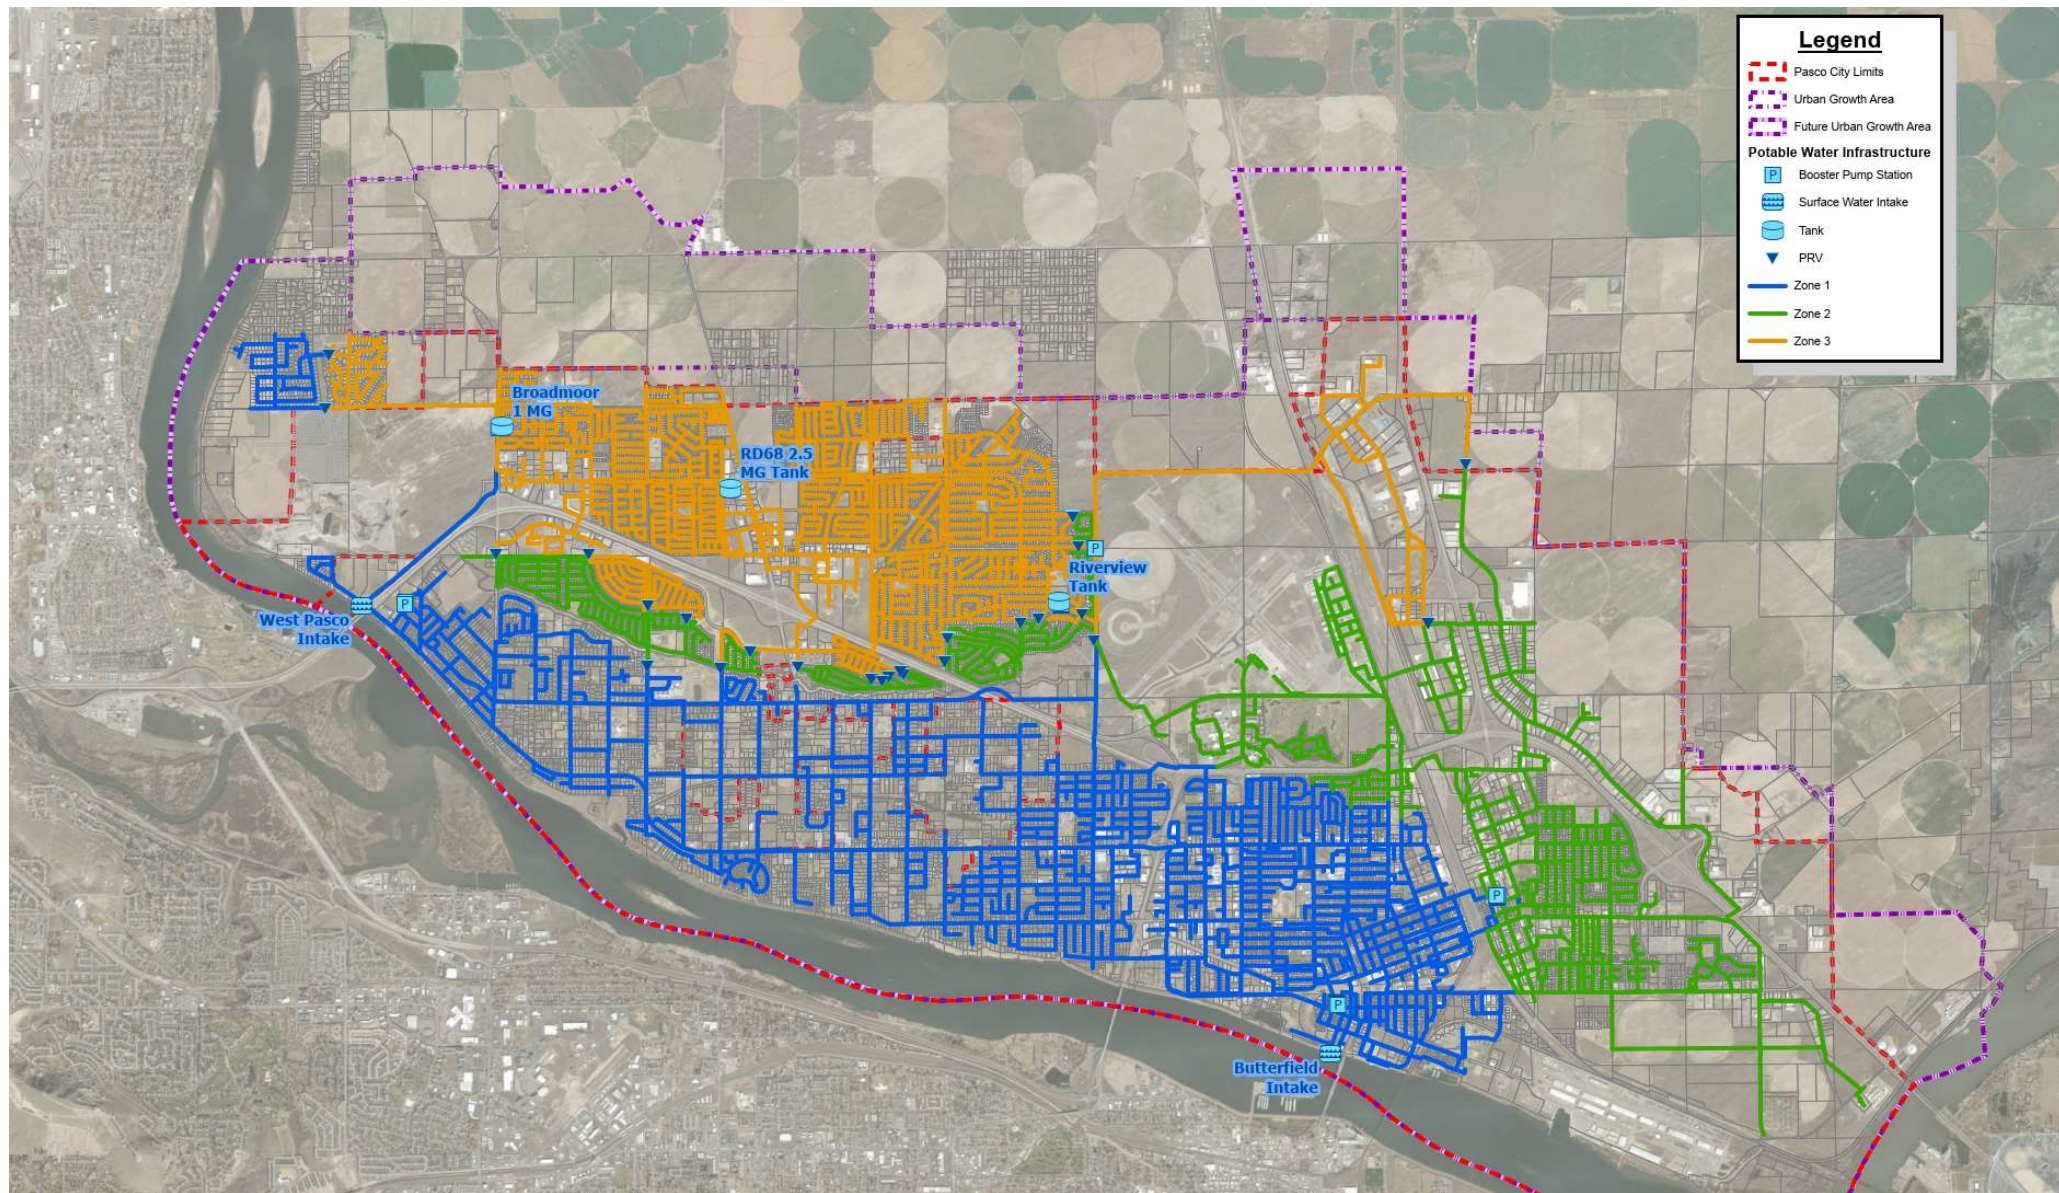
Legend
Pasco City Limits
Urban Growth Area
Future Urban Growth Area
Potable Water Infrastructure
P Booster Pump Station
Surface Water Intake
Tank
PRV
Zone 1
Zone 2
Zone 3

Broadmoor 1 MG

RD68 2.5 MG Tank

Riverview Tank

P

P

West Pasco Intake

P

P

Butterfield Intake